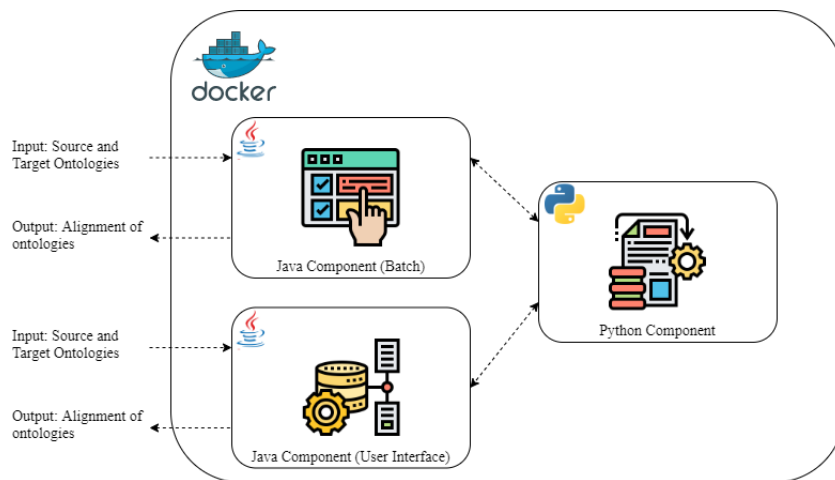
docker

Input: Source and Target Ontologies

Output: Alignment of ontologies

Java Component (Batch)

Python Component

Input: Source and Target Ontologies

Output: Alignment of ontologies

Java Component (User Interface)